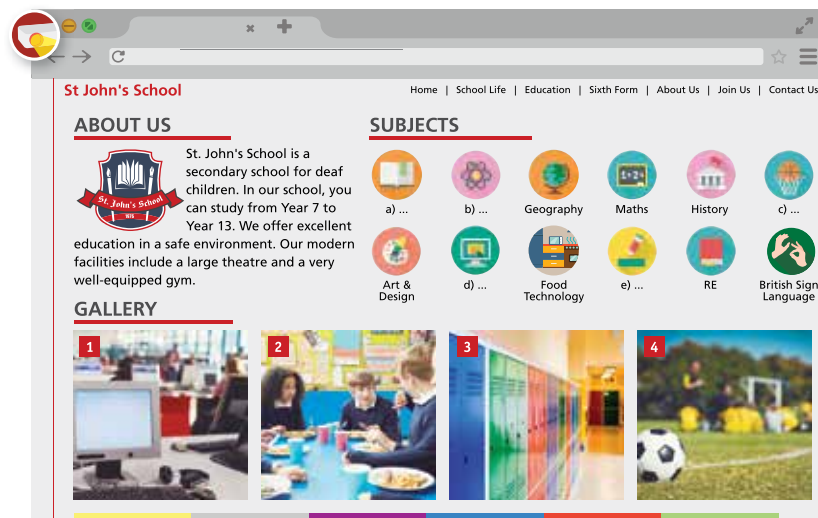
St John's School

Home | School Life | Education | Sixth Form | About Us | Join Us | Contact Us

ABOUT US

St. John's School

St. John's School is a secondary school for deaf children. In our school, you can study from Year 7 to Year 13. We offer excellent education in a safe environment. Our modern facilities include a large theatre and a very well-equipped gym.

SUBJECTS

a) ...
b) ...
Geography
Maths
History
c) ...
Art & Design
d) ...
Food Technology
e) ...
RE
British Sign Language

GALLERY

1
2
3
4